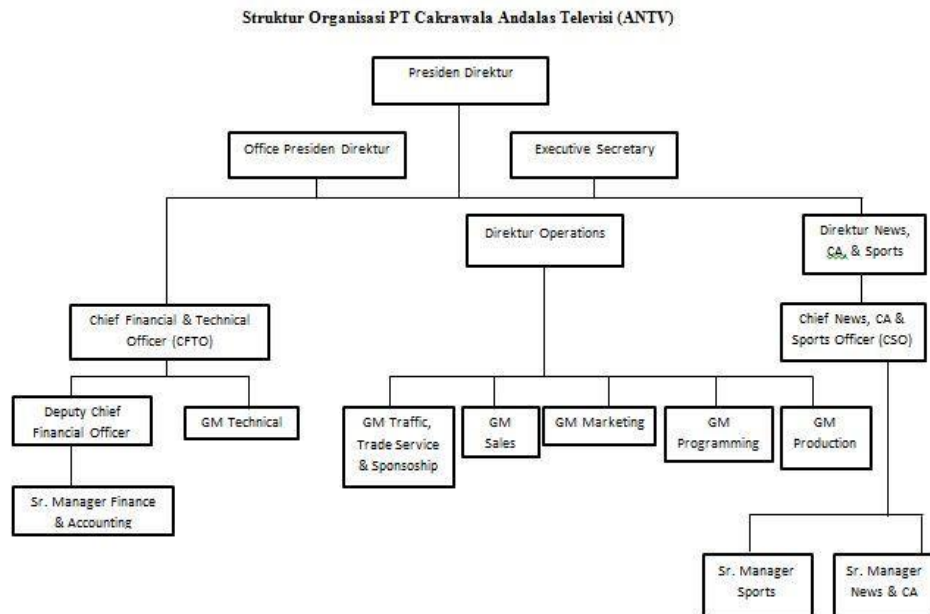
Struktur Organisasi PT Cakrawala Andalas Televisi (ANTV)

Presiden Direktur

Office Presiden Direktur

Executive Secretary

Direktur Operations

Direktur News, CA, & Sports

Chief Financial & Technical Officer (CFTO)

Chief News, CA & Sports Officer (CSO)

Deputy Chief Financial Officer

GM Technical

GM Traffic, Trade Service & Sponsoship

GM Sales

GM Marketing

GM Programming

GM Production

Sr. Manager Finance & Accounting

Sr. Manager Sports

Sr. Manager News & CA